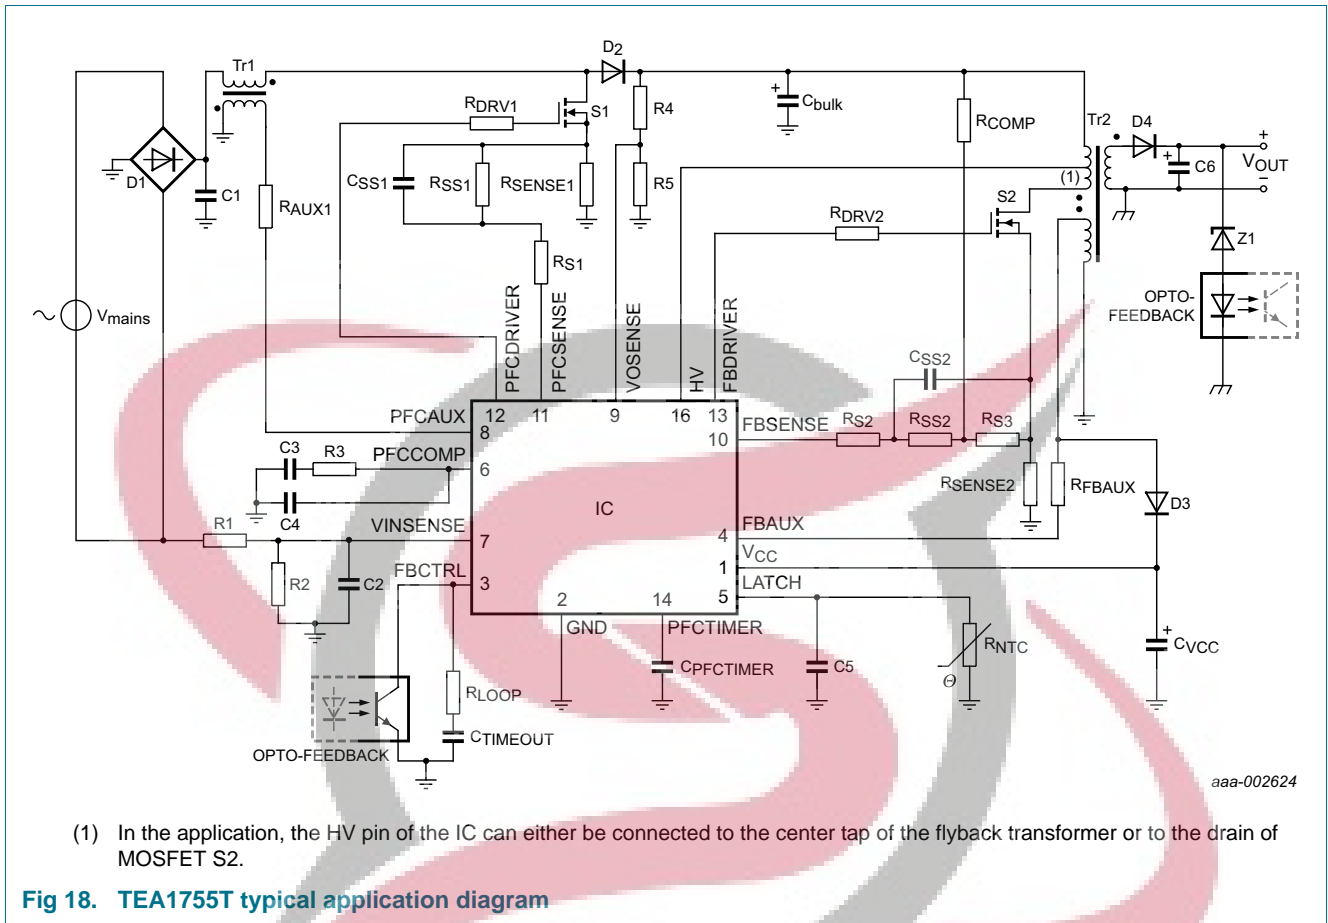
Tr1
D2
$R_{DRV1}$
S1
R4
$C_{bulk}$
$R_{COMP}$
Tr2
D4
+
C6
$V_{OUT}$
D1
C1
$R_{AUX1}$
$C_{SS1}$
$R_{SS1}$
$R_{SENSE1}$
R5
(1)
S2
$R_{DRV2}$
Z1
$R_{S1}$
OPTO-FEEDBACK
$V_{mains}$
PFCDRIVER
PFCSENSE
VOSENSE
HV
FBDRIVER
$C_{SS2}$
PFCAUX
12
11
9
16
13
8
FBSENSE
$R_{S2}$
$R_{SS2}$
$R_{S3}$
10
C3
R3
PFCCOMP
6
$R_{SENSE2}$
$R_{FBAUX}$
C4
IC
D3
R1
VINSENSE
FBAUX
7
4
$V_{CC}$
R2
C2
FBCTRL
1
3
LATCH
2
14
5
GND
PFCTIMER
$C_{VCC}$
$R_{NTC}$
$C_{PFCTIMER}$
C5
$R_{LOOP}$
$\Theta$
$C_{TIMEOUT}$
OPTO-FEEDBACK
aaa-002624

(1) In the application, the HV pin of the IC can either be connected to the center tap of the flyback transformer or to the drain of MOSFET S2.

Fig 18. TEA1755T typical application diagram